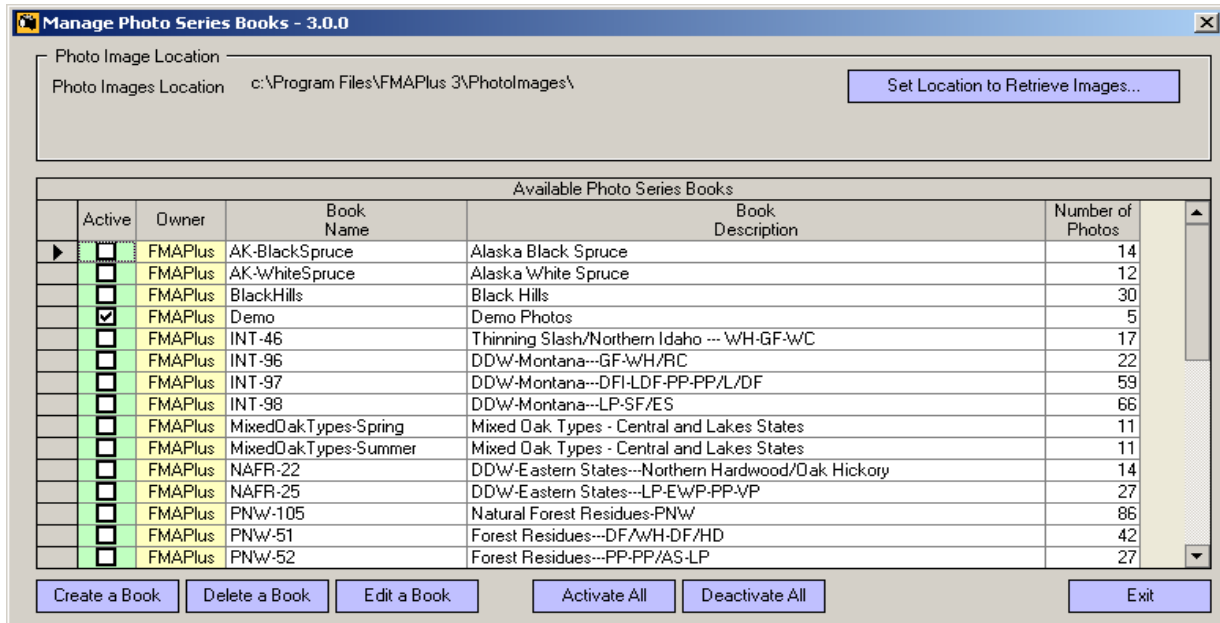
Manage Photo Series Books - 3.0.0

Photo Image Location

Photo Images Location c:\Program Files\FMAPlus 3\PhotoImages\

Set Location to Retrieve Images...

Available Photo Series Books

| Active | Owner | Book Name | Book Description | Number of Photos |
|---|---|---|---|---|
| ☐ | FMAPlus | AK-BlackSpruce | Alaska Black Spruce | 14 |
| ☐ | FMAPlus | AK-WhiteSpruce | Alaska White Spruce | 12 |
| ☐ | FMAPlus | BlackHills | Black Hills | 30 |
| ☑ | FMAPlus | Demo | Demo Photos | 5 |
| ☐ | FMAPlus | INT-46 | Thinning Slash/Northern Idaho --- WH-GF-WC | 17 |
| ☐ | FMAPlus | INT-96 | DDW-Montana---GF-WH/RC | 22 |
| ☐ | FMAPlus | INT-97 | DDW-Montana---DFI-LDF-PP-PP/L/DF | 59 |
| ☐ | FMAPlus | INT-98 | DDW-Montana---LP-SF/ES | 66 |
| ☐ | FMAPlus | MixedOakTypes-Spring | Mixed Oak Types - Central and Lakes States | 11 |
| ☐ | FMAPlus | MixedOakTypes-Summer | Mixed Oak Types - Central and Lakes States | 11 |
| ☐ | FMAPlus | NAFR-22 | DDW-Eastern States---Northern Hardwood/Oak Hickory | 14 |
| ☐ | FMAPlus | NAFR-25 | DDW-Eastern States---LP-EWP-PP-VP | 27 |
| ☐ | FMAPlus | PNW-105 | Natural Forest Residues-PNW | 86 |
| ☐ | FMAPlus | PNW-51 | Forest Residues---DF/WH-DF/HD | 42 |
| ☐ | FMAPlus | PNW-52 | Forest Residues---PP-PP/AS-LP | 27 |

Create a Book Delete a Book Edit a Book Activate All Deactivate All Exit